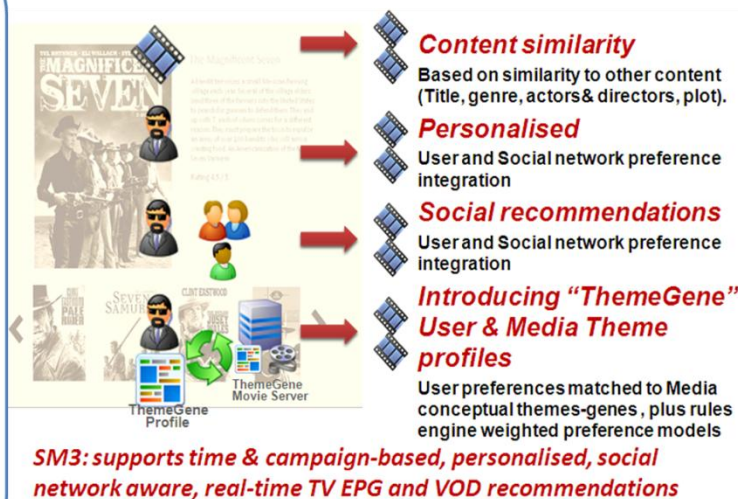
Content similarity

Based on similarity to other content (Title, genre, actors& directors, plot).

Personalised

User and Social network preference integration

Social recommendations

User and Social network preference integration

Introducing "ThemeGene" User & Media Theme profiles

User preferences matched to Media conceptual themes-genes , plus rules engine weighted preference models

The Magnificent Seven

MAGNIFICENT SEVEN

ThemeGene Profile

ThemeGene Movie Server

SM3: supports time & campaign-based, personalised, social network aware, real-time TV EPG and VOD recommendations